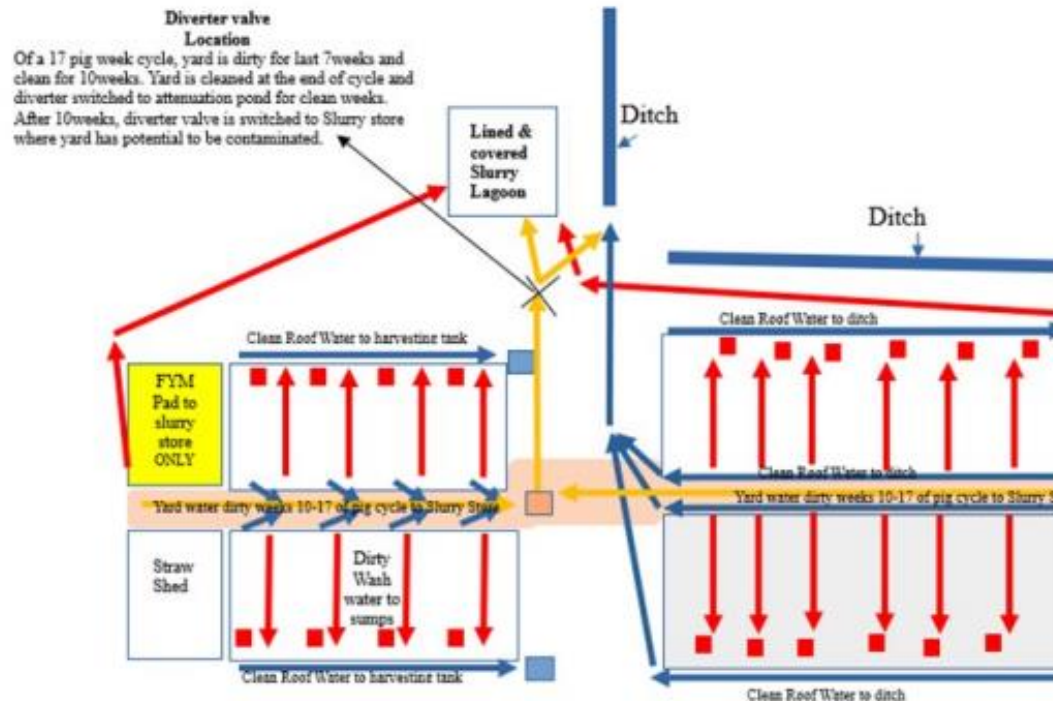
Diverter valve
Location
Of a 17 pig week cycle, yard is dirty for last 7weeks and clean for 10weeks. Yard is cleaned at the end of cycle and diverter switched to attenuation pond for clean weeks. After 10weeks, diverter valve is switched to Slurry store where yard has potential to be contaminated.

Lined & covered Slurry Lagoon

Ditch

Ditch

Clean Roof Water to harvesting tank

Clean Roof Water to ditch

FYM Pad to slurry store ONLY

Clean Roof Water to ditch

Yard water dirty weeks 10-17 of pig cycle to Slurry Store

Yard water dirty weeks 10-17 of pig cycle to Slurry S

Straw Shed

Dirty Wash water to sumps

Clean Roof Water to harvesting tank

Clean Roof Water to ditch